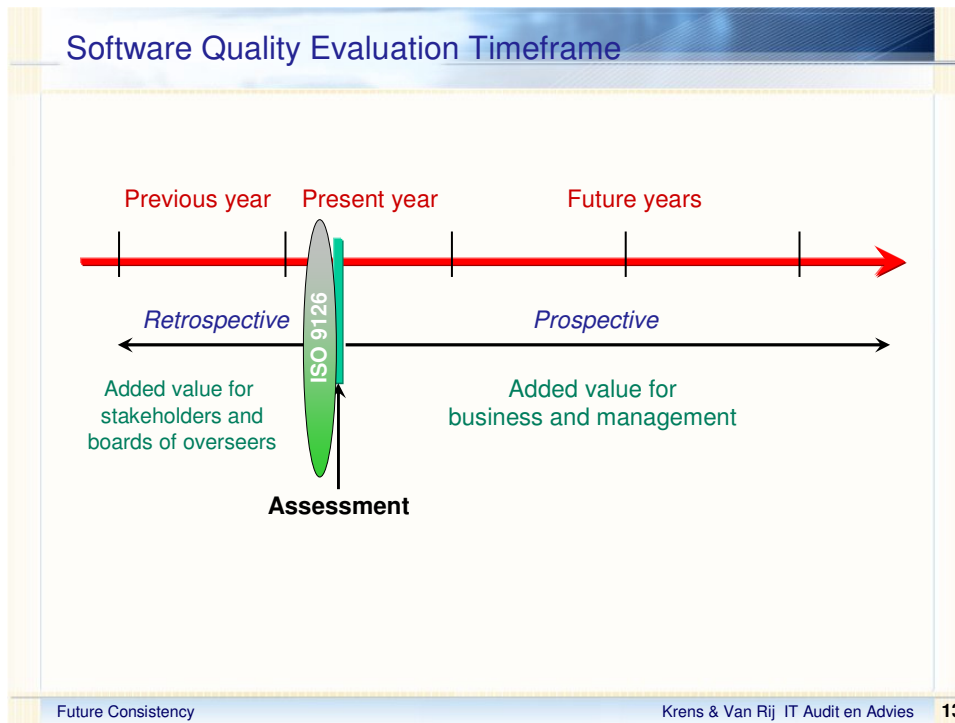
Software Quality Evaluation Timeframe

Previous year

Present year

Future years

ISO 9126

Retrospective

Prospective

Added value for stakeholders and boards of overseers

Added value for business and management

Assessment

Future Consistency

Krens & Van Rij IT Audit en Advies 13